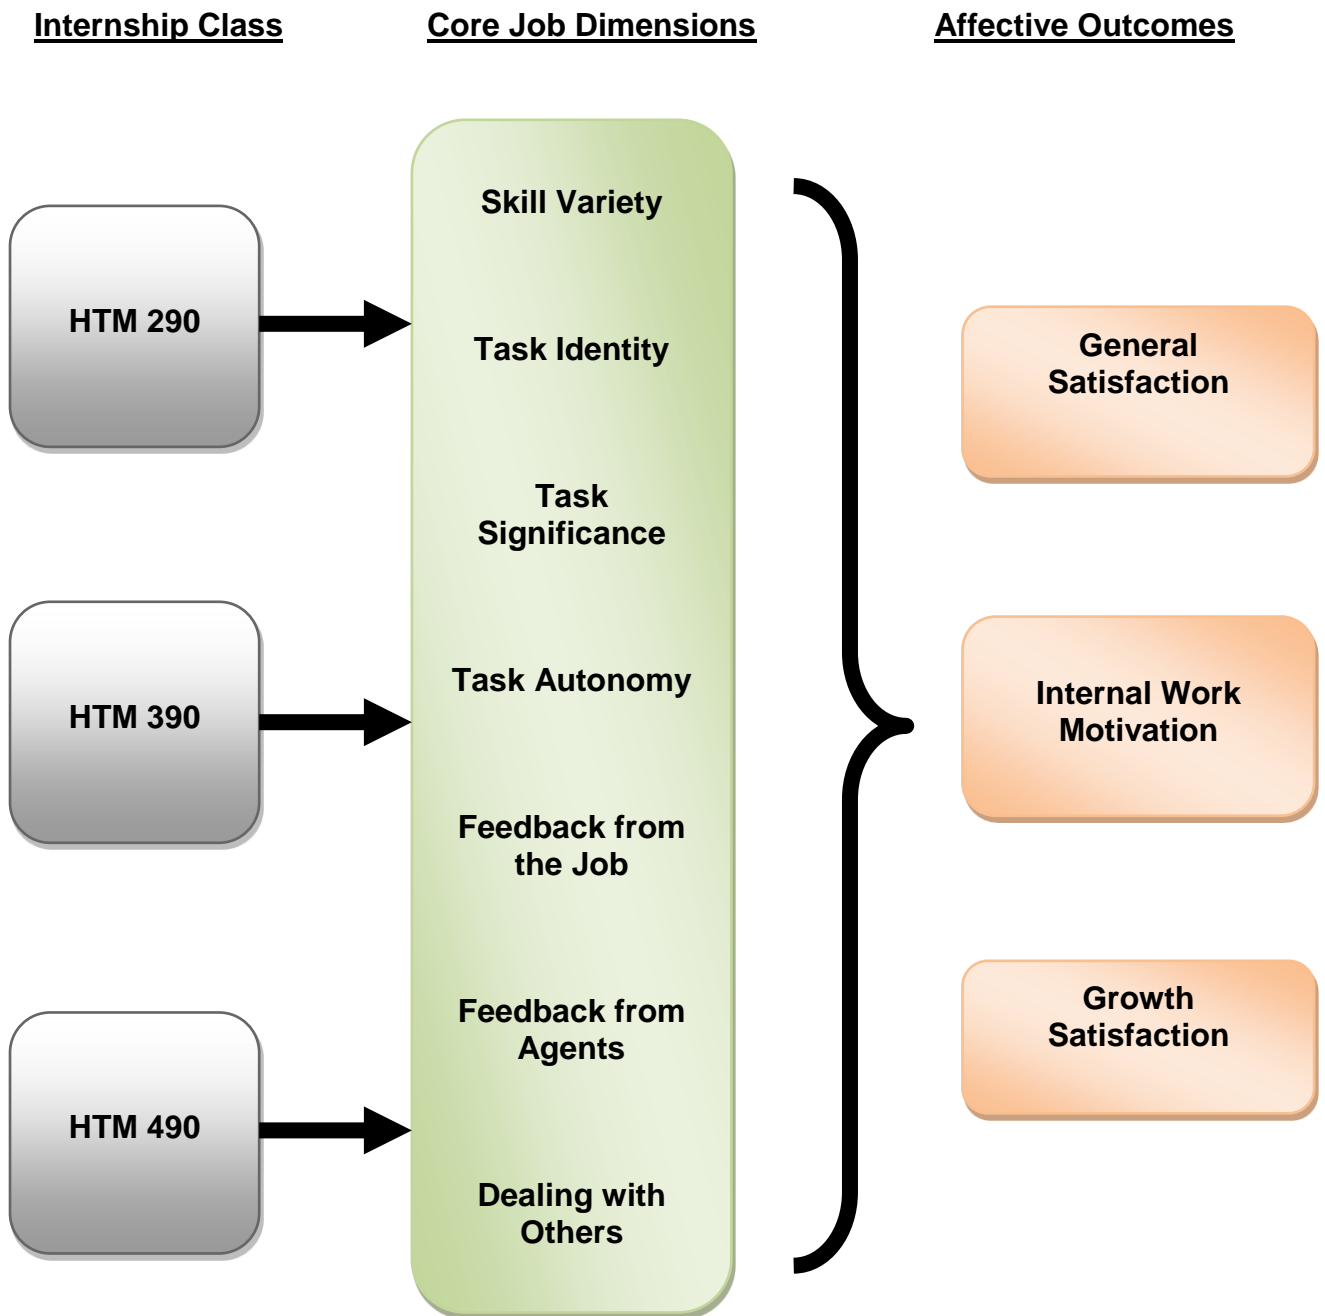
Internship Class

Core Job Dimensions

Affective Outcomes

HTM 290

HTM 390

HTM 490

Skill Variety

Task Identity

Task Significance

Task Autonomy

Feedback from the Job

Feedback from Agents

Dealing with Others

General Satisfaction

Internal Work Motivation

Growth Satisfaction